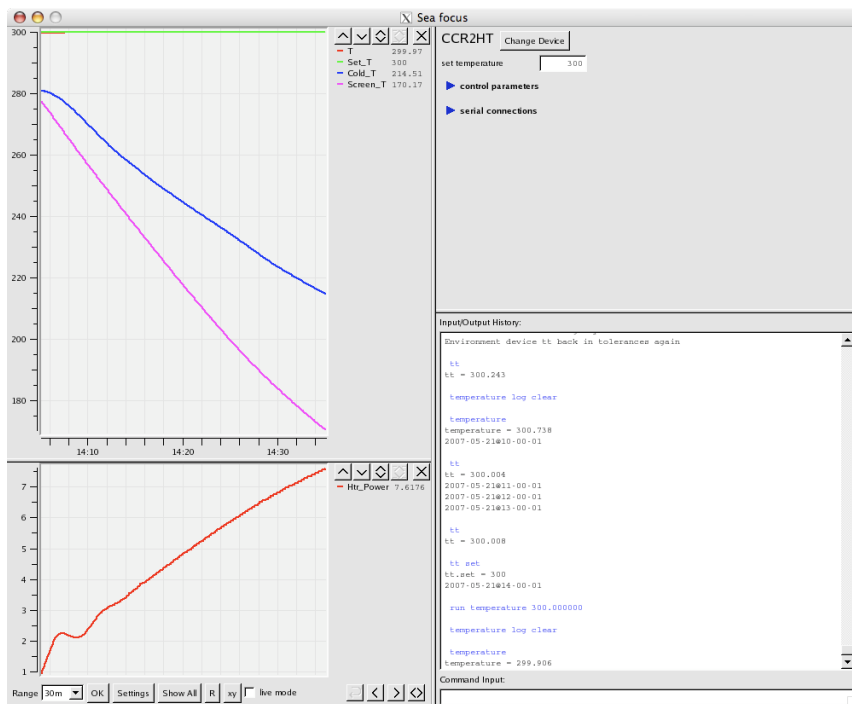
Sea focus

300
280
260
240
220
200
180
14:10
14:20
14:30

T 299.97
Set_T 300
Cold_T 214.51
Screen_T 170.17

7
6
5
4
3
2
1

Htr_Power 7.6176

Range 30m OK Settings Show All R xy live mode

CCR2HT Change Device
set temperature 300
control parameters
serial connections

Input/Output History:
Environment device tt back in tolerances again

tt
tt = 300.243

temperature log clear

temperature
temperature = 300.738
2007-05-21@10-00-01

tt
tt = 300.004
2007-05-21@11-00-01
2007-05-21@12-00-01
2007-05-21@13-00-01

tt
tt = 300.008

tt set
tt.set = 300
2007-05-21@14-00-01

run temperature 300.000000

temperature log clear

temperature
temperature = 299.906

Command Input: